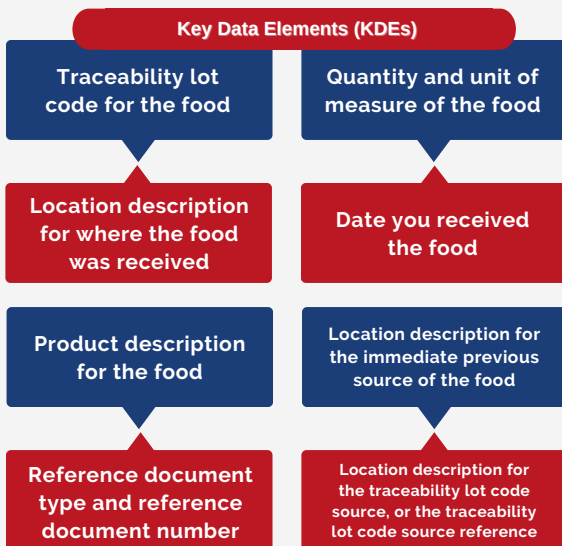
Key Data Elements (KDEs)

Traceability lot code for the food

Location description for where the food was received

Quantity and unit of measure of the food

Date you received the food

Product description for the food

Reference document type and reference document number

Location description for the immediate previous source of the food

Location description for the traceability lot code source, or the traceability lot code source reference